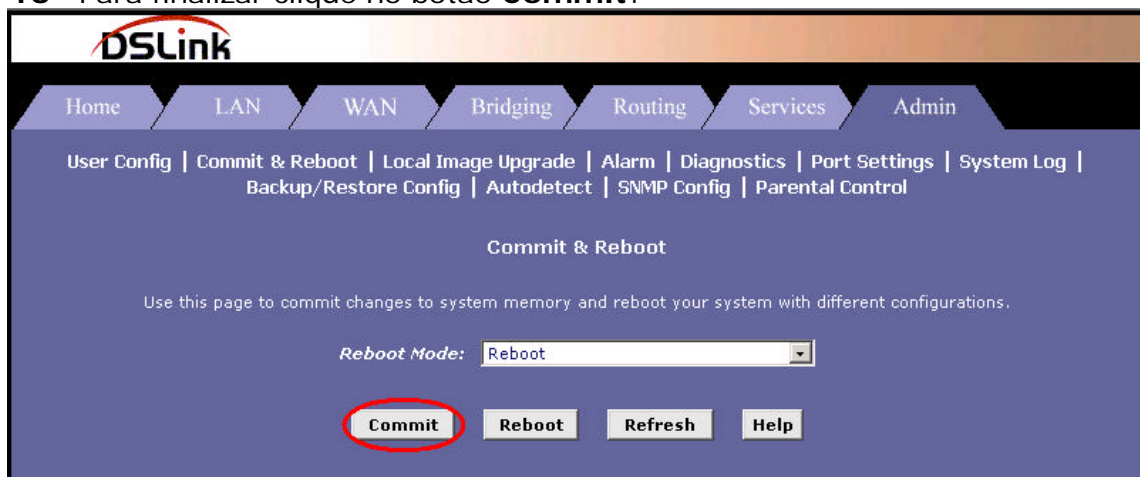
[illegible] Para finalizar clique no botão **Commit**.

DSLink

Home | LAN | WAN | Bridging | Routing | Services | Admin

User Config | Commit & Reboot | Local Image Upgrade | Alarm | Diagnostics | Port Settings | System Log | Backup/Restore Config | Autodetect | SNMP Config | Parental Control

Commit & Reboot

Use this page to commit changes to system memory and reboot your system with different configurations.

Reboot Mode: Reboot

Commit | Reboot | Refresh | Help